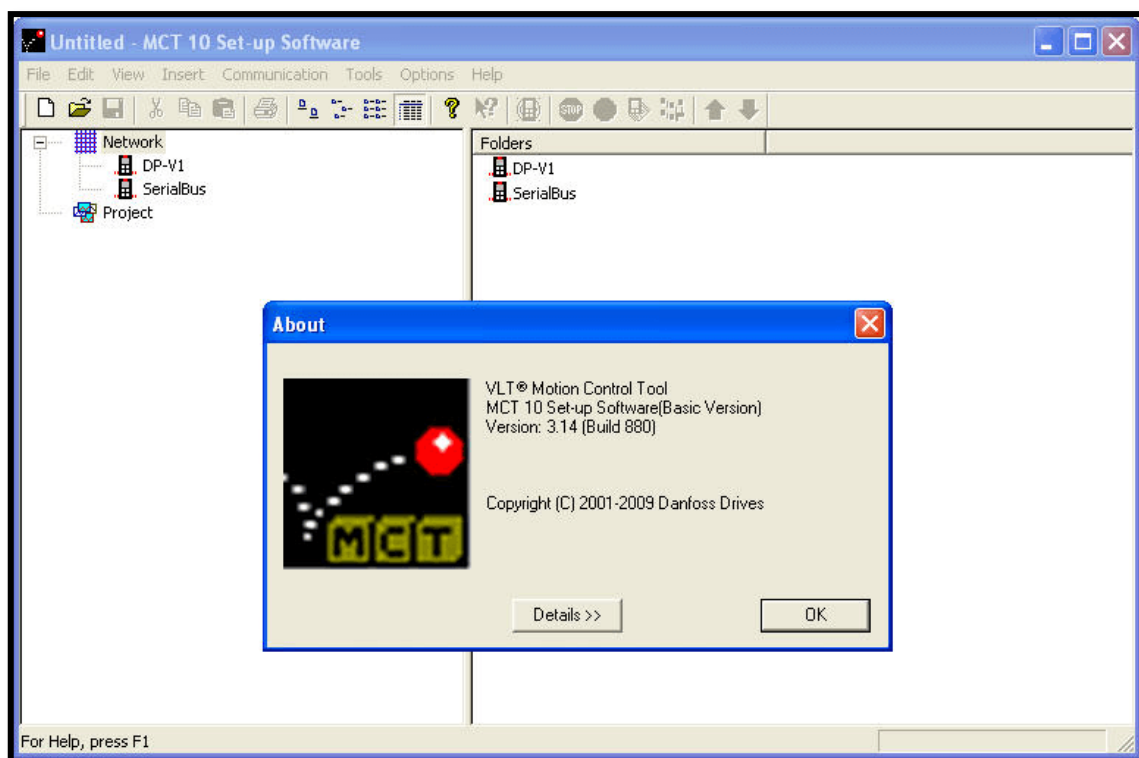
Untitled - MCT 10 Set-up Software

File Edit View Insert Communication Tools Options Help

Network
DP-V1
SerialBus
Project

Folders
DP-V1
SerialBus

About

MCT

VLT® Motion Control Tool
MCT 10 Set-up Software(Basic Version)
Version: 3.14 (Build 880)

Copyright (C) 2001-2009 Danfoss Drives

Details >>

OK

For Help, press F1